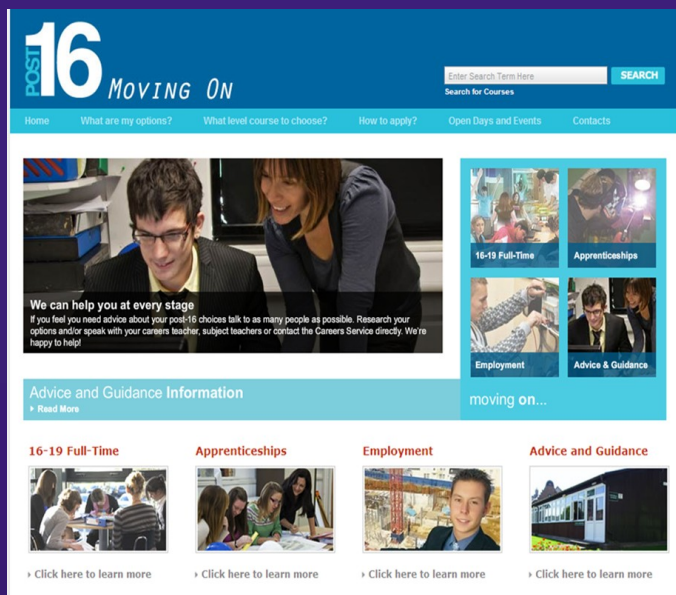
POST 16 MOVING ON

Enter Search Term Here
SEARCH
Search for Courses

Home
What are my options?
What level course to choose?
How to apply?
Open Days and Events
Contacts

We can help you at every stage
If you feel you need advice about your post-16 choices talk to as many people as possible. Research your options and/or speak with your careers teacher, subject teachers or contact the Careers Service directly. We're happy to help!

16-19 Full-Time
Apprenticeships
Employment
Advice & Guidance

Advice and Guidance Information
Read More

moving on...

16-19 Full-Time
Click here to learn more

Apprenticeships
Click here to learn more

Employment
Click here to learn more

Advice and Guidance
Click here to learn more